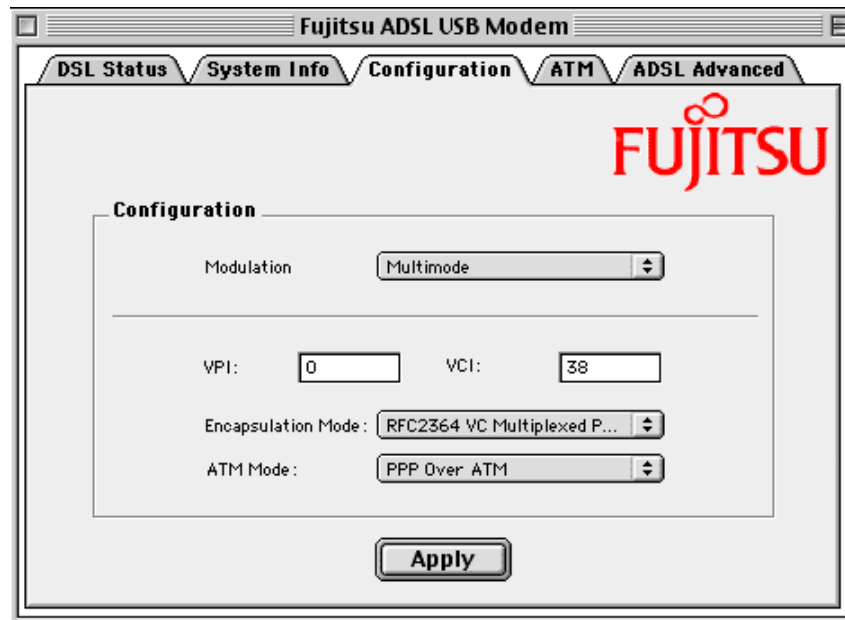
Fujitsu ADSL USB Modem

DSL Status | System Info | Configuration | ATM | ADSL Advanced

FUJITSU

Configuration

Modulation Multimode

VPI: 0 VCI: 38

Encapsulation Mode : RFC2364 VC Multiplexed P...

ATM Mode : PPP Over ATM

Apply